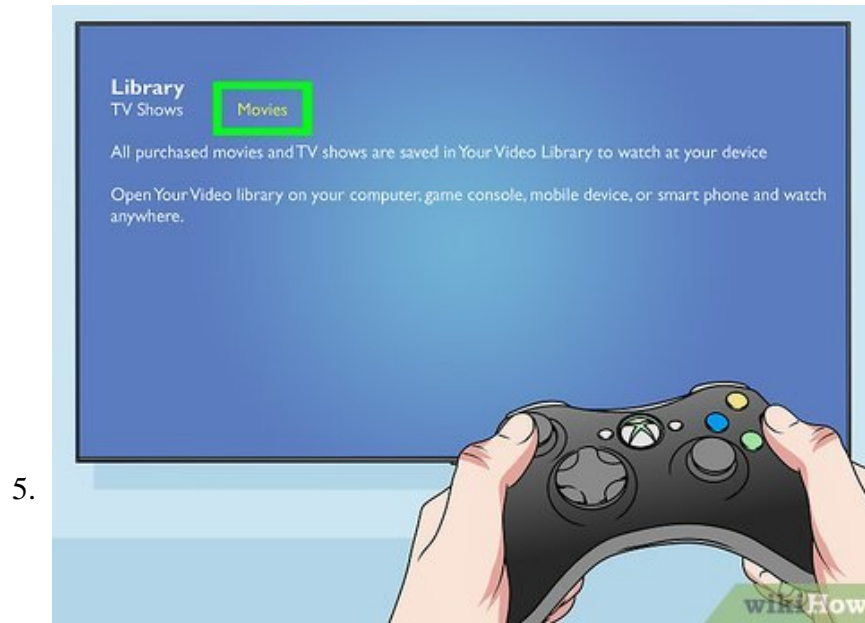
5.

Library
TV Shows Movies

All purchased movies and TV shows are saved in Your Video Library to watch at your device

Open Your Video library on your computer, game console, mobile device, or smart phone and watch anywhere.

wikiHow